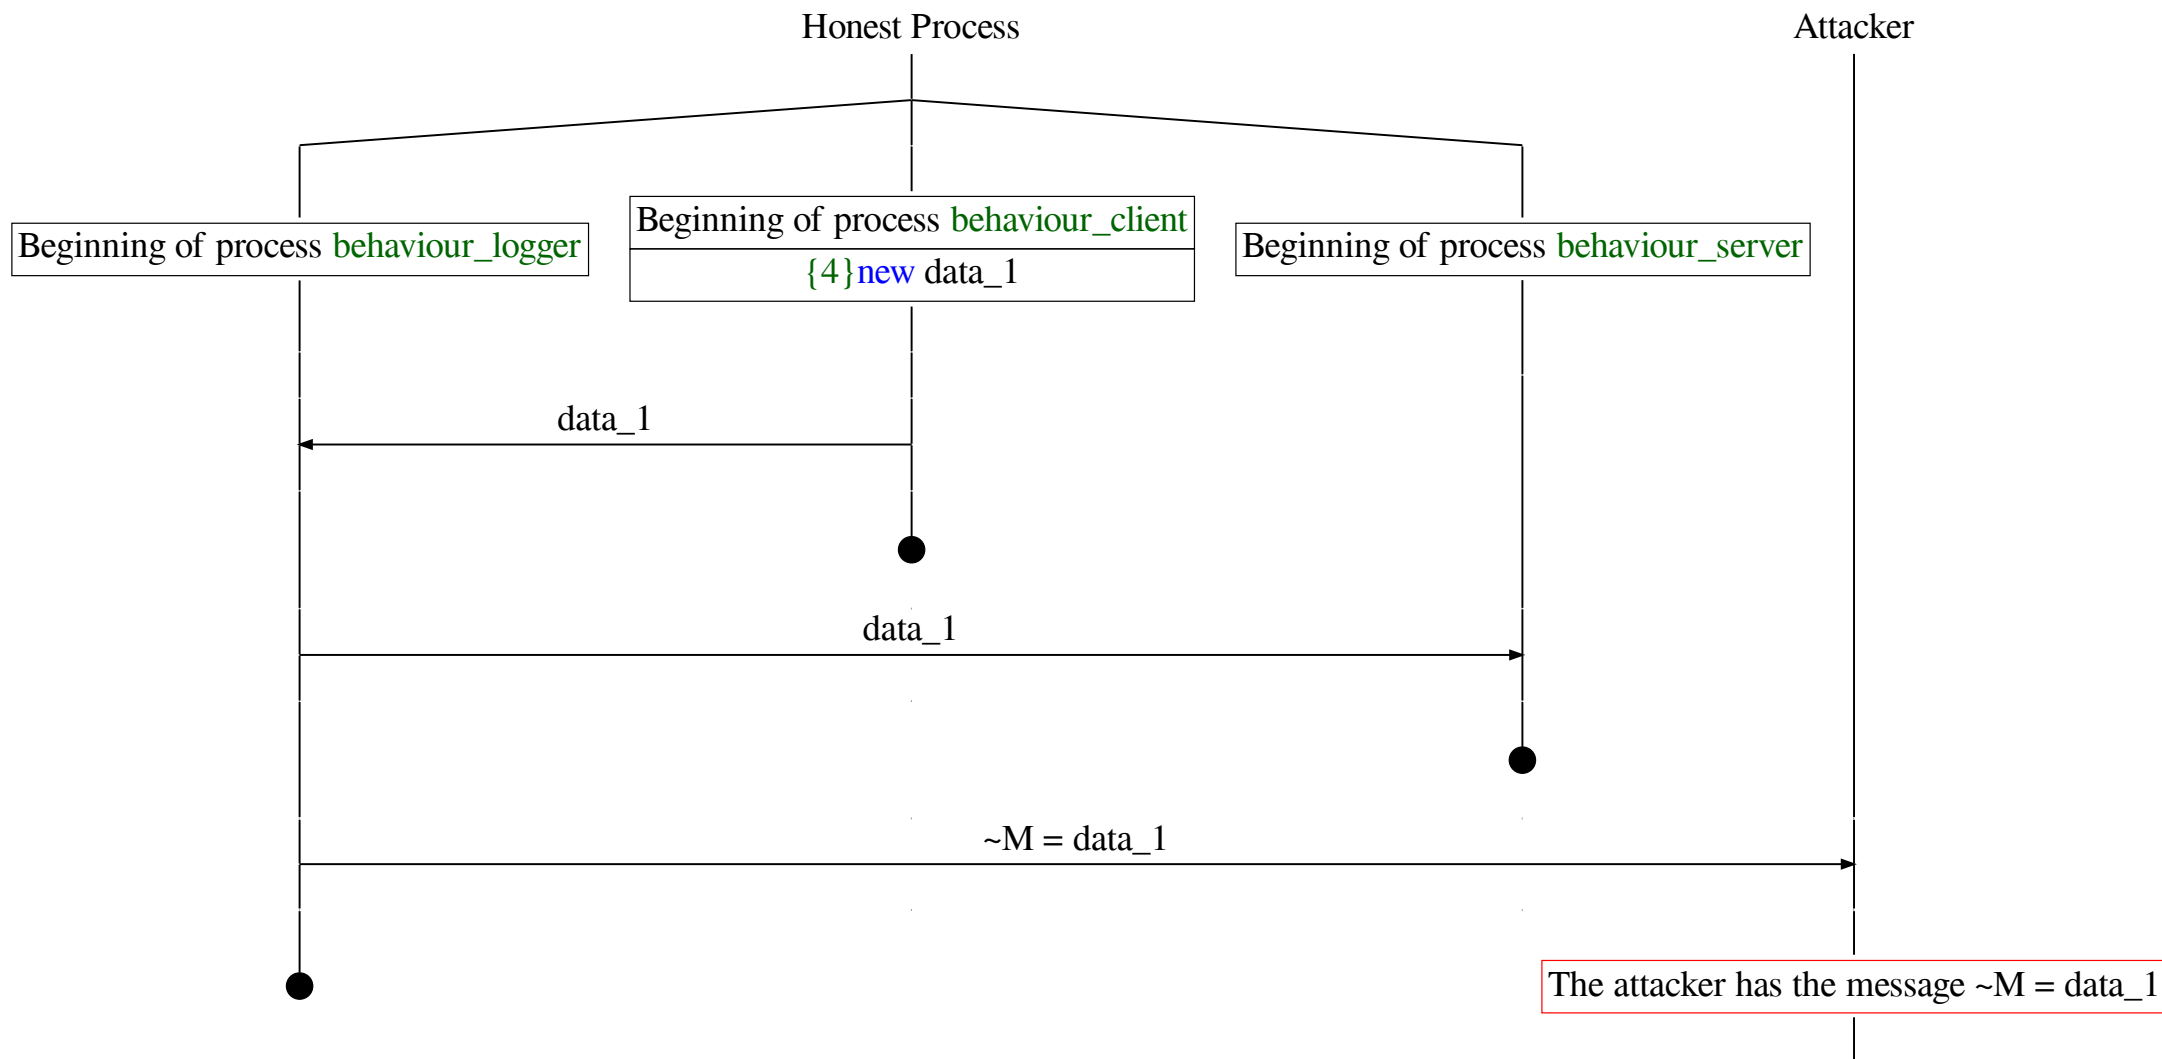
Honest Process

Attacker

Beginning of process behaviour_logger

Beginning of process behaviour_client
{4}new data_1

Beginning of process behaviour_server

data_1

data_1

~M = data_1

The attacker has the message ~M = data_1